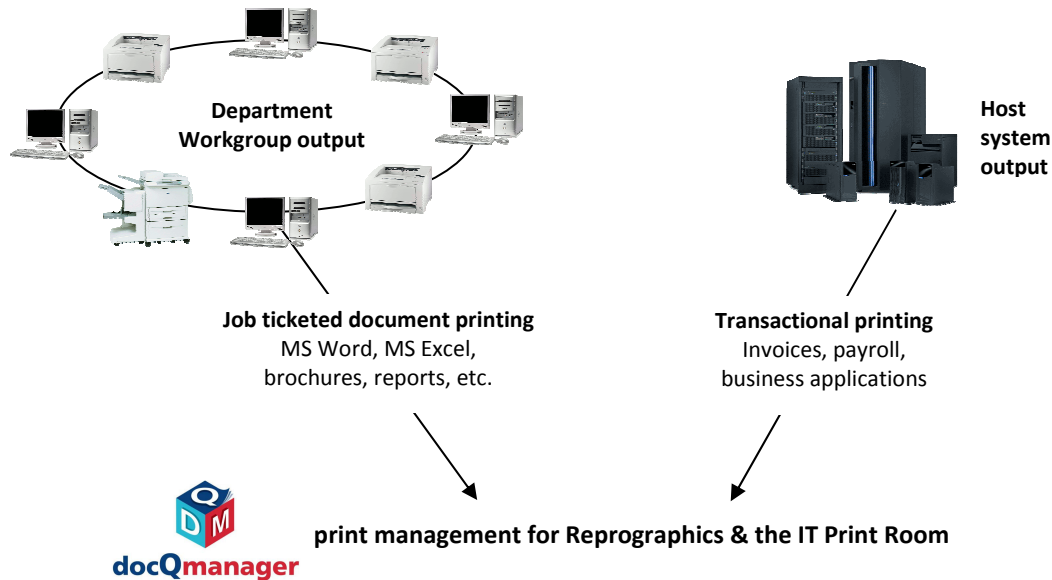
Department Workgroup output

Host system output

Job ticketed document printing
MS Word, MS Excel, brochures, reports, etc.

Transactional printing
Invoices, payroll, business applications

Q
D M
docQmanager

print management for Reprographics & the IT Print Room